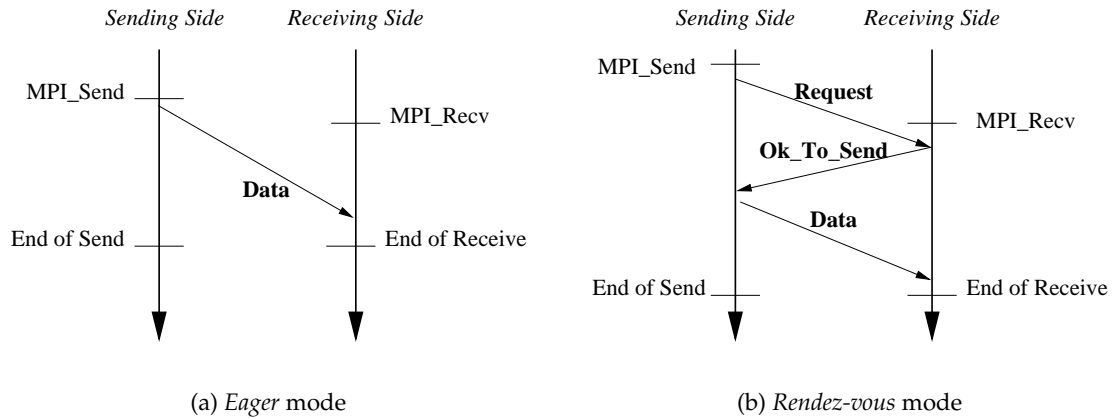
*Sending Side* *Receiving Side*

MPI_Send

MPI_Recv

**Data**

End of Send

End of Receive

(a) *Eager* mode

*Sending Side* *Receiving Side*

MPI_Send

**Request**

MPI_Recv

**Ok_To_Send**

**Data**

End of Send

End of Receive

(b) *Rendez-vous* mode